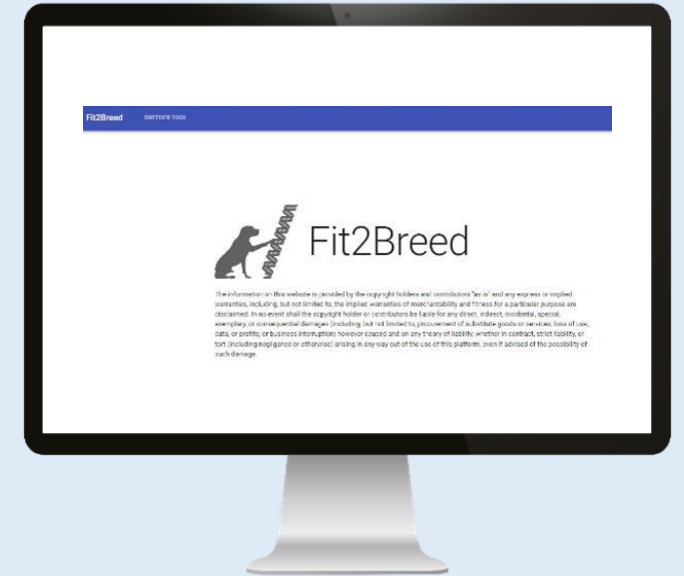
Fit2Breed BREEDER TOOL

Fit2Breed

The information on this website is provided by the copyright holders and contributors "as is" and any express or implied warranties, including, but not limited to, the implied warranties of merchantability and fitness for a particular purpose are disclaimed. In no event shall the copyright holder or contributors be liable for any direct, indirect, incidental, special, exemplary, or consequential damages (including, but not limited to, procurement of substitute goods or services; loss of use, data, or profits; or business interruption) however caused and on any theory of liability, whether in contract, strict liability, or tort (including negligence or otherwise) arising in any way out of the use of this platform, even if advised of the possibility of such damage.